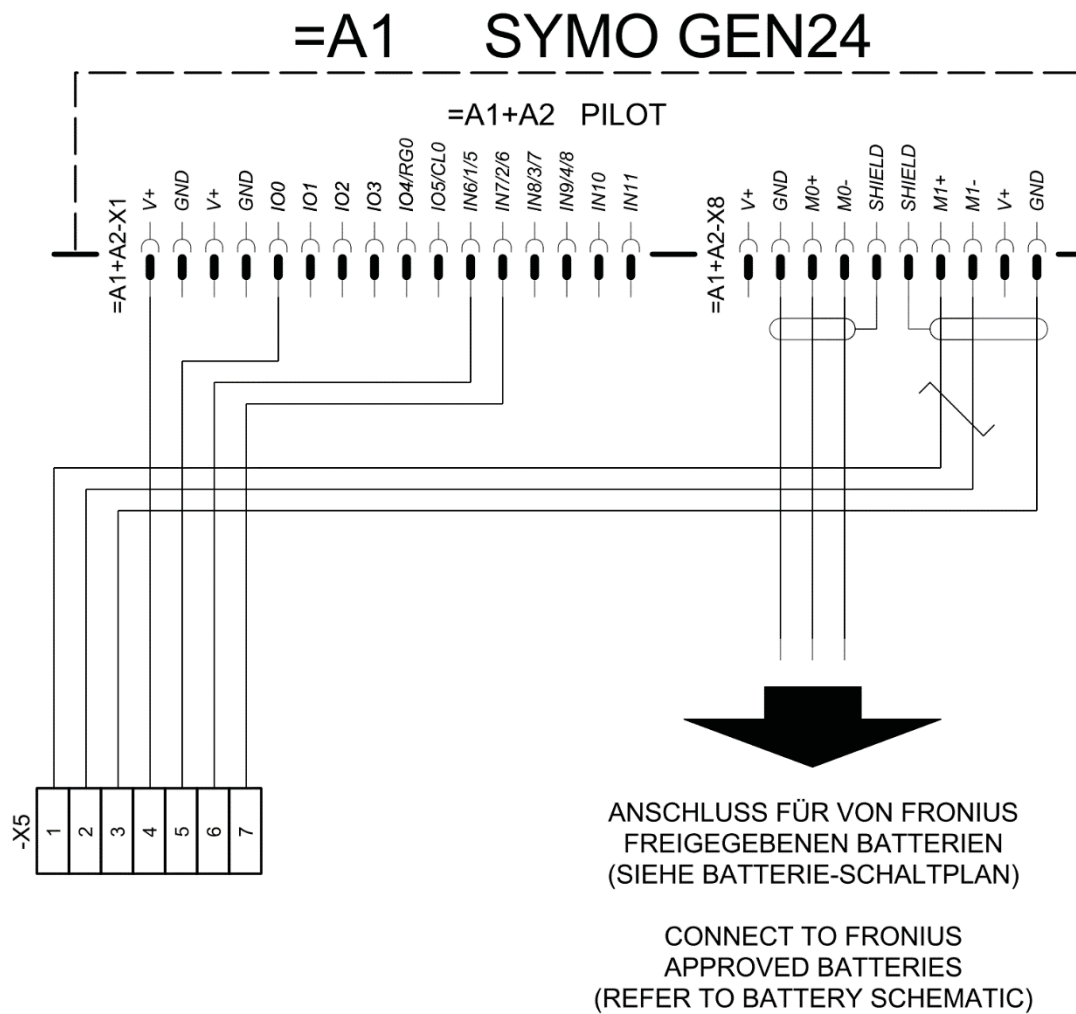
=A1 SYMO GEN24

=A1+A2 PILOT

=A1+A2-X1

V+ GND V+ GND IO0 IO1 IO2 IO3 IO4/RG0 IO5/CL0 IN6/1/5 IN7/2/6 IN8/3/7 IN9/4/8 IN10 IN11

=A1+A2-X8

V+ GND M0+ M0- SHIELD SHIELD M1+ M1- V+ GND

-X5

| 1 | 2 | 3 | 4 | 5 | 6 | 7 |
|---|---|---|---|---|---|---|

ANSCHLUSS FÜR VON FRONIUS FREIGEGEBENEN BATTERIEN (SIEHE BATTERIE-SCHALTPLAN)

CONNECT TO FRONIUS APPROVED BATTERIES (REFER TO BATTERY SCHEMATIC)